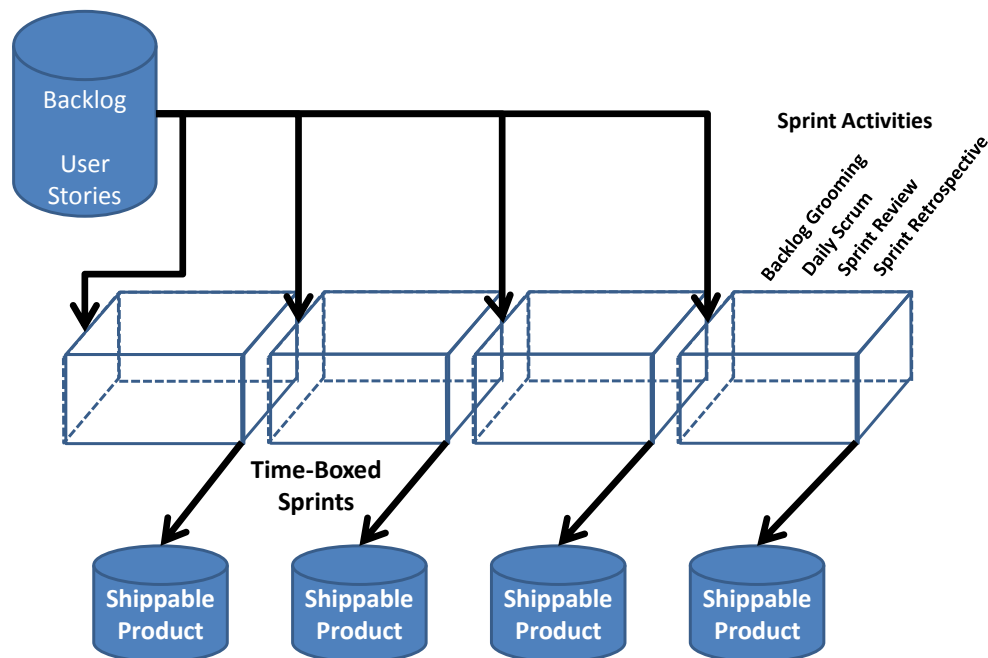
Backlog

User Stories

Sprint Activities

Backlog Grooming
Daily Scrum
Sprint Review
Sprint Retrospective

Time-Boxed Sprints

Shippable Product

Shippable Product

Shippable Product

Shippable Product